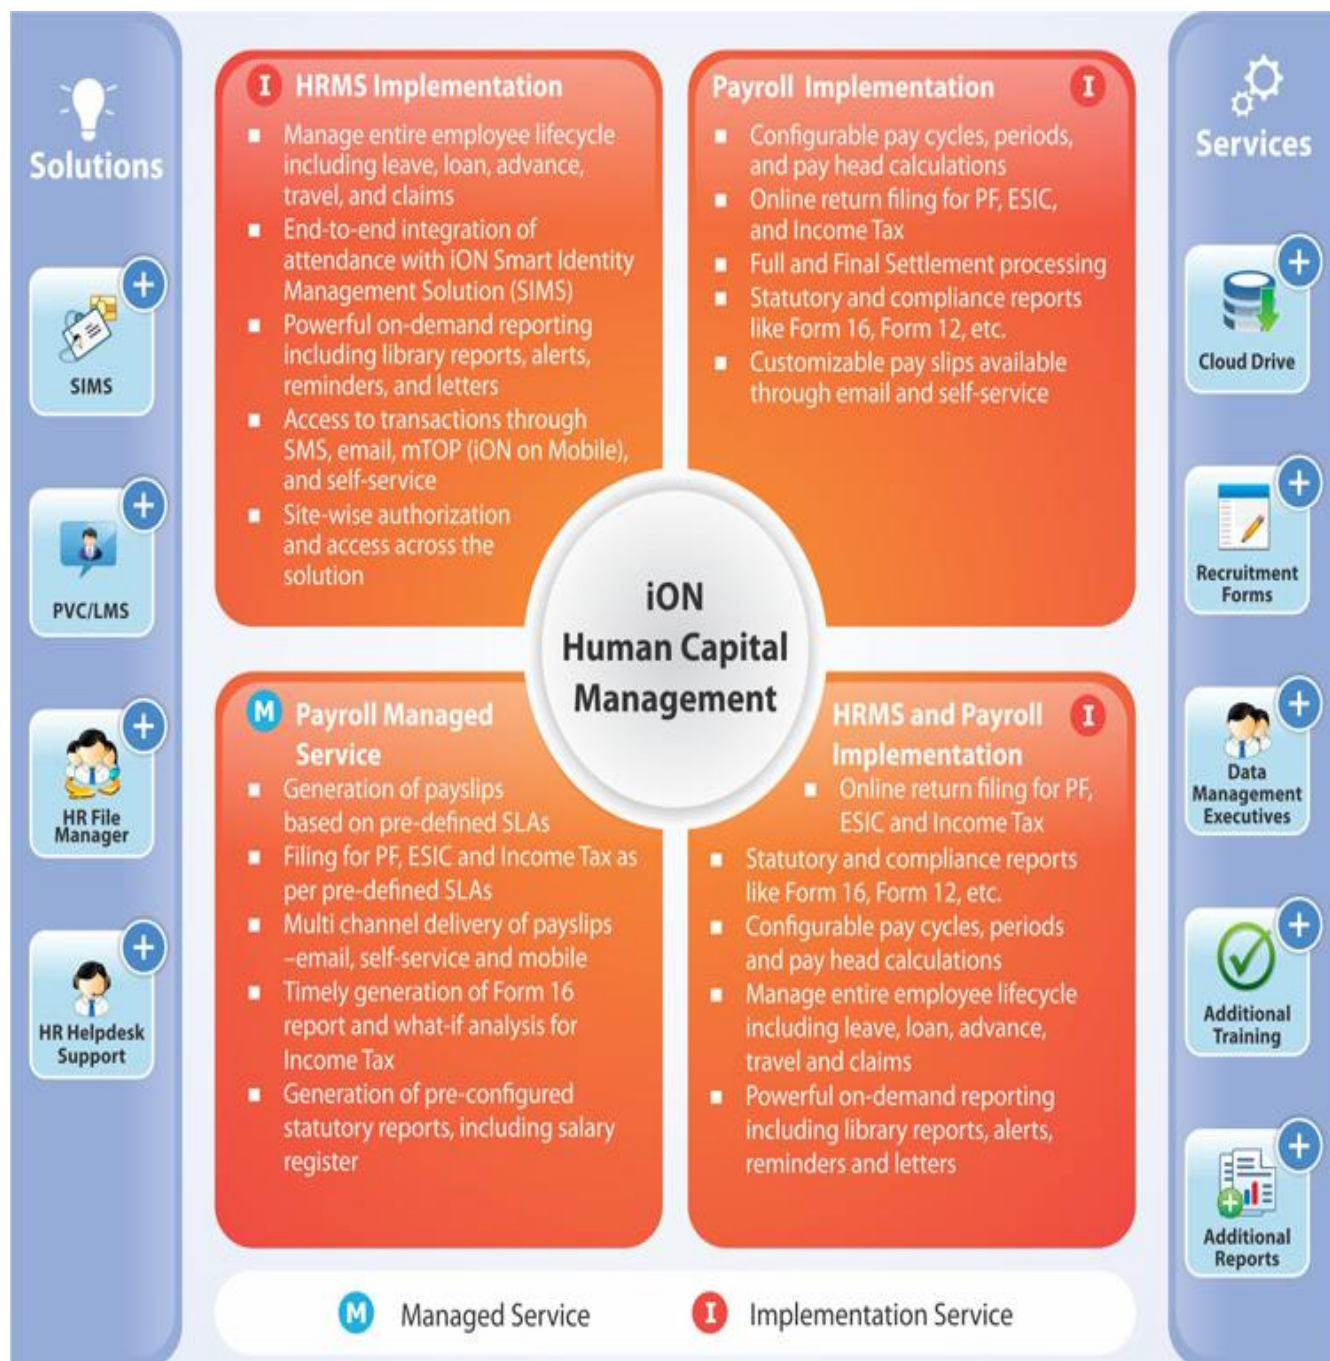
Solutions

SIMS

PVC/LMS

HR File Manager

HR Helpdesk Support

I HRMS Implementation

- Manage entire employee lifecycle including leave, loan, advance, travel, and claims
- End-to-end integration of attendance with iON Smart Identity Management Solution (SIMS)
- Powerful on-demand reporting including library reports, alerts, reminders, and letters
- Access to transactions through SMS, email, mTOP (iON on Mobile), and self-service
- Site-wise authorization and access across the solution

Payroll Implementation I

- Configurable pay cycles, periods, and pay head calculations
- Online return filing for PF, ESIC, and Income Tax
- Full and Final Settlement processing
- Statutory and compliance reports like Form 16, Form 12, etc.
- Customizable pay slips available through email and self-service

iON Human Capital Management

M Payroll Managed Service

- Generation of payslips based on pre-defined SLAs
- Filing for PF, ESIC and Income Tax as per pre-defined SLAs
- Multi channel delivery of payslips –email, self-service and mobile
- Timely generation of Form 16 report and what-if analysis for Income Tax
- Generation of pre-configured statutory reports, including salary register

HRMS and Payroll Implementation I

- Online return filing for PF, ESIC and Income Tax
- Statutory and compliance reports like Form 16, Form 12, etc.
- Configurable pay cycles, periods and pay head calculations
- Manage entire employee lifecycle including leave, loan, advance, travel and claims
- Powerful on-demand reporting including library reports, alerts, reminders and letters

Services

Cloud Drive

Recruitment Forms

Data Management Executives

Additional Training

Additional Reports

M Managed Service I Implementation Service